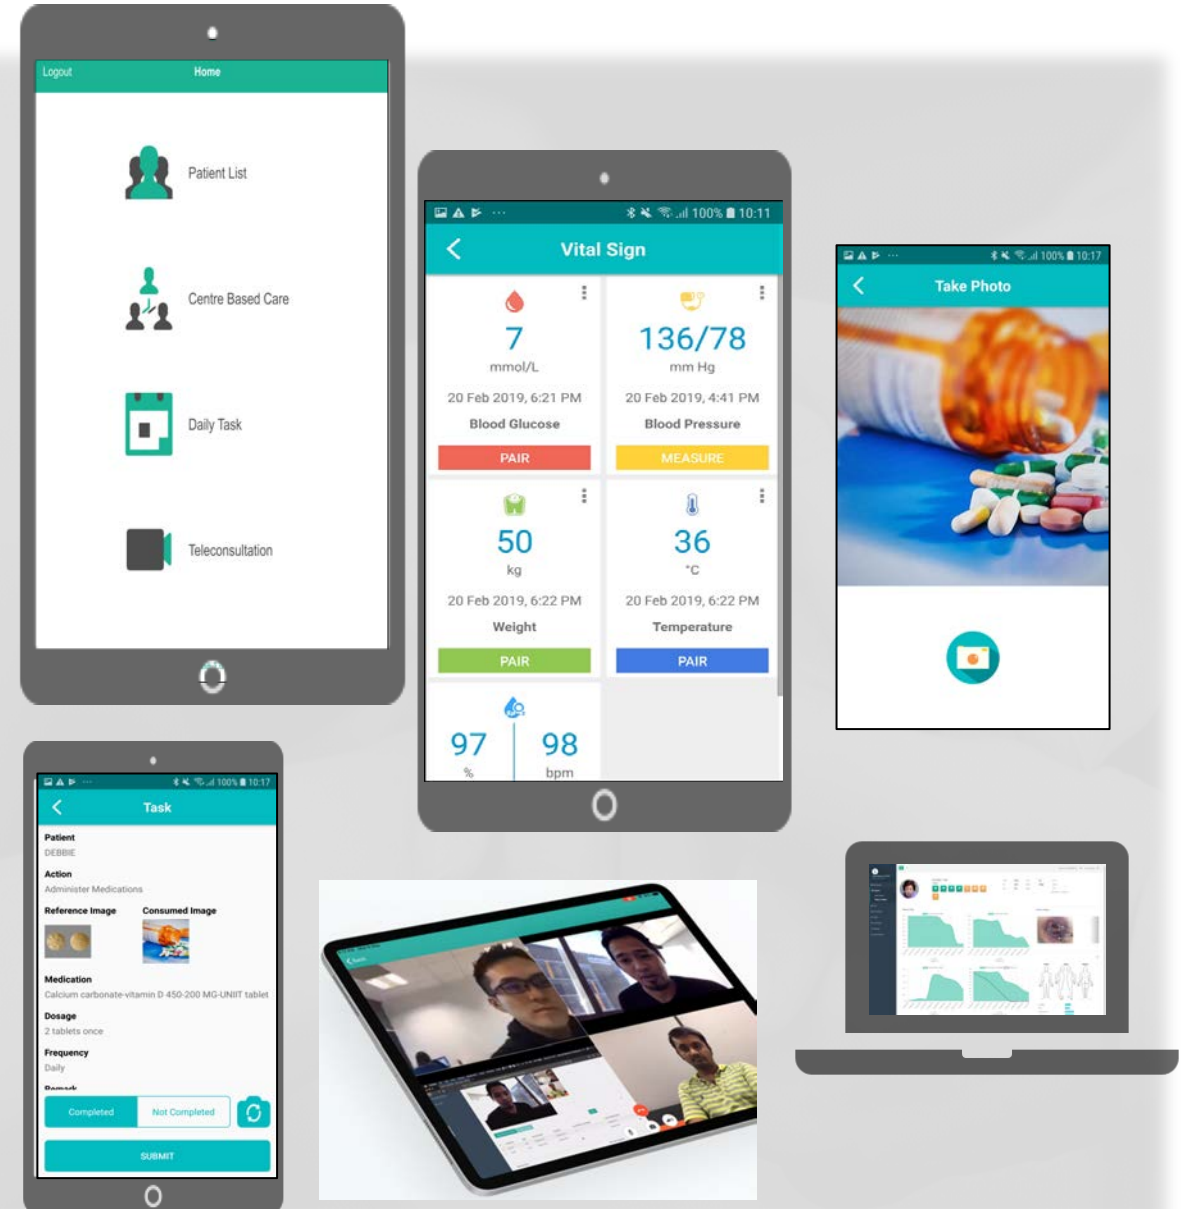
Logout Home

Patient List

Centre Based Care

Daily Task

Teleconsultation

100% 10:11

Vital Sign

7
mmol/L
20 Feb 2019, 6:21 PM
Blood Glucose
PAIR

136/78
mm Hg
20 Feb 2019, 4:41 PM
Blood Pressure
MEASURE

50
kg
20 Feb 2019, 6:22 PM
Weight
PAIR

36
°C
20 Feb 2019, 6:22 PM
Temperature
PAIR

97
%

98
bpm

100% 10:17

Take Photo

100% 10:17

Task

Patient
DEBBIE

Action
Administer Medications

Reference Image

Consumed Image

Medication
Calcium carbonate-vitamin D 450-200 MG-UNIT tablet

Dosage
2 tablets once

Frequency
Daily

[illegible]

Completed

Not Completed

SUBMIT